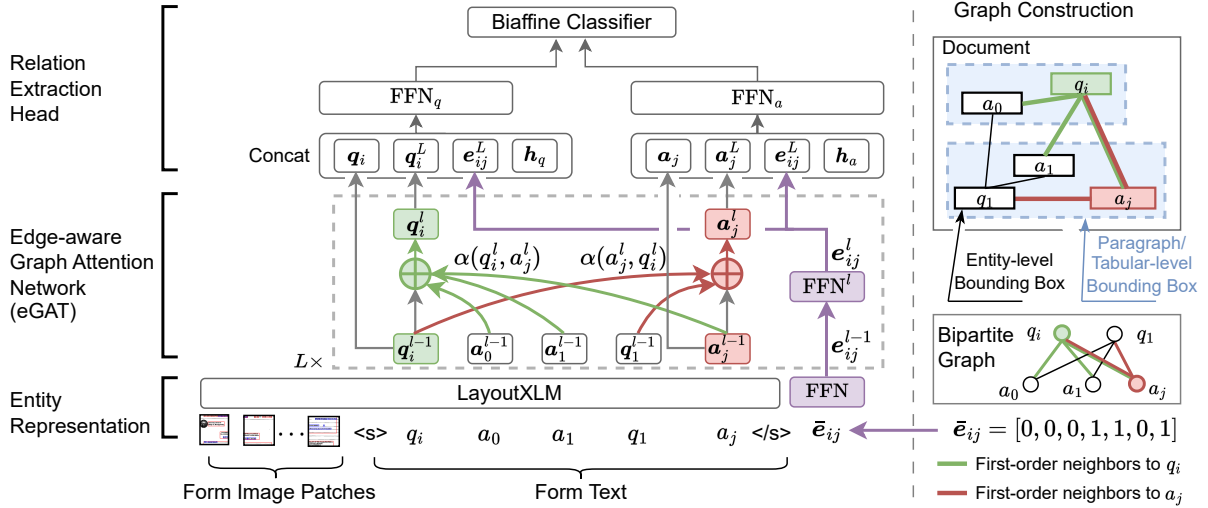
Relation Extraction Head

Biaffine Classifier

$\text{FFN}_q$

$\text{FFN}_a$

Concat

$\boldsymbol{q}_i$ $\boldsymbol{q}_i^L$ $\boldsymbol{e}_{ij}^L$ $\boldsymbol{h}_q$

$\boldsymbol{a}_j$ $\boldsymbol{a}_j^L$ $\boldsymbol{e}_{ij}^L$ $\boldsymbol{h}_a$

Edge-aware Graph Attention Network (eGAT)

$\boldsymbol{q}_i^l$

$\boldsymbol{a}_j^l$

$\alpha(q_i^l, a_j^l)$

$\alpha(a_j^l, q_i^l)$

$\boldsymbol{e}_{ij}^l$

$\text{FFN}^l$

$\boldsymbol{e}_{ij}^{l-1}$

$\boldsymbol{q}_i^{l-1}$ $\boldsymbol{a}_0^{l-1}$ $\boldsymbol{a}_1^{l-1}$ $\boldsymbol{q}_1^{l-1}$ $\boldsymbol{a}_j^{l-1}$

$L\times$

Entity Representation

LayoutXLM

FFN

<s> $q_i$ $a_0$ $a_1$ $q_1$ $a_j$ </s> $\bar{\boldsymbol{e}}_{ij}$

Form Image Patches

Form Text

Graph Construction

Document

$q_i$

$a_0$

$a_1$

$q_1$

$a_j$

Entity-level Bounding Box

Paragraph/ Tabular-level Bounding Box

Bipartite Graph

$q_i$ $q_1$

$a_0$ $a_1$ $a_j$

$\bar{\boldsymbol{e}}_{ij} = [0, 0, 0, 1, 1, 0, 1]$

First-order neighbors to $q_i$

First-order neighbors to $a_j$